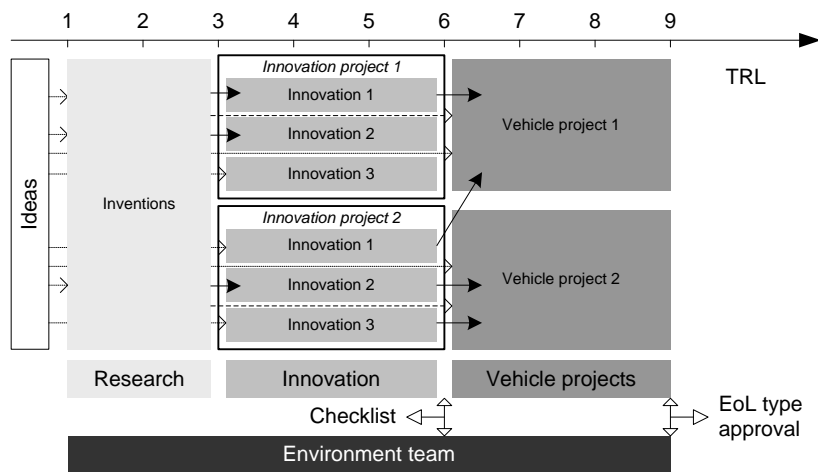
1 2 3 4 5 6 7 8 9

TRL

Ideas

Inventions

Innovation project 1

Innovation 1

Innovation 2

Innovation 3

Innovation project 2

Innovation 1

Innovation 2

Innovation 3

Vehicle project 1

Vehicle project 2

Research

Innovation

Vehicle projects

Checklist

EoL type approval

Environment team